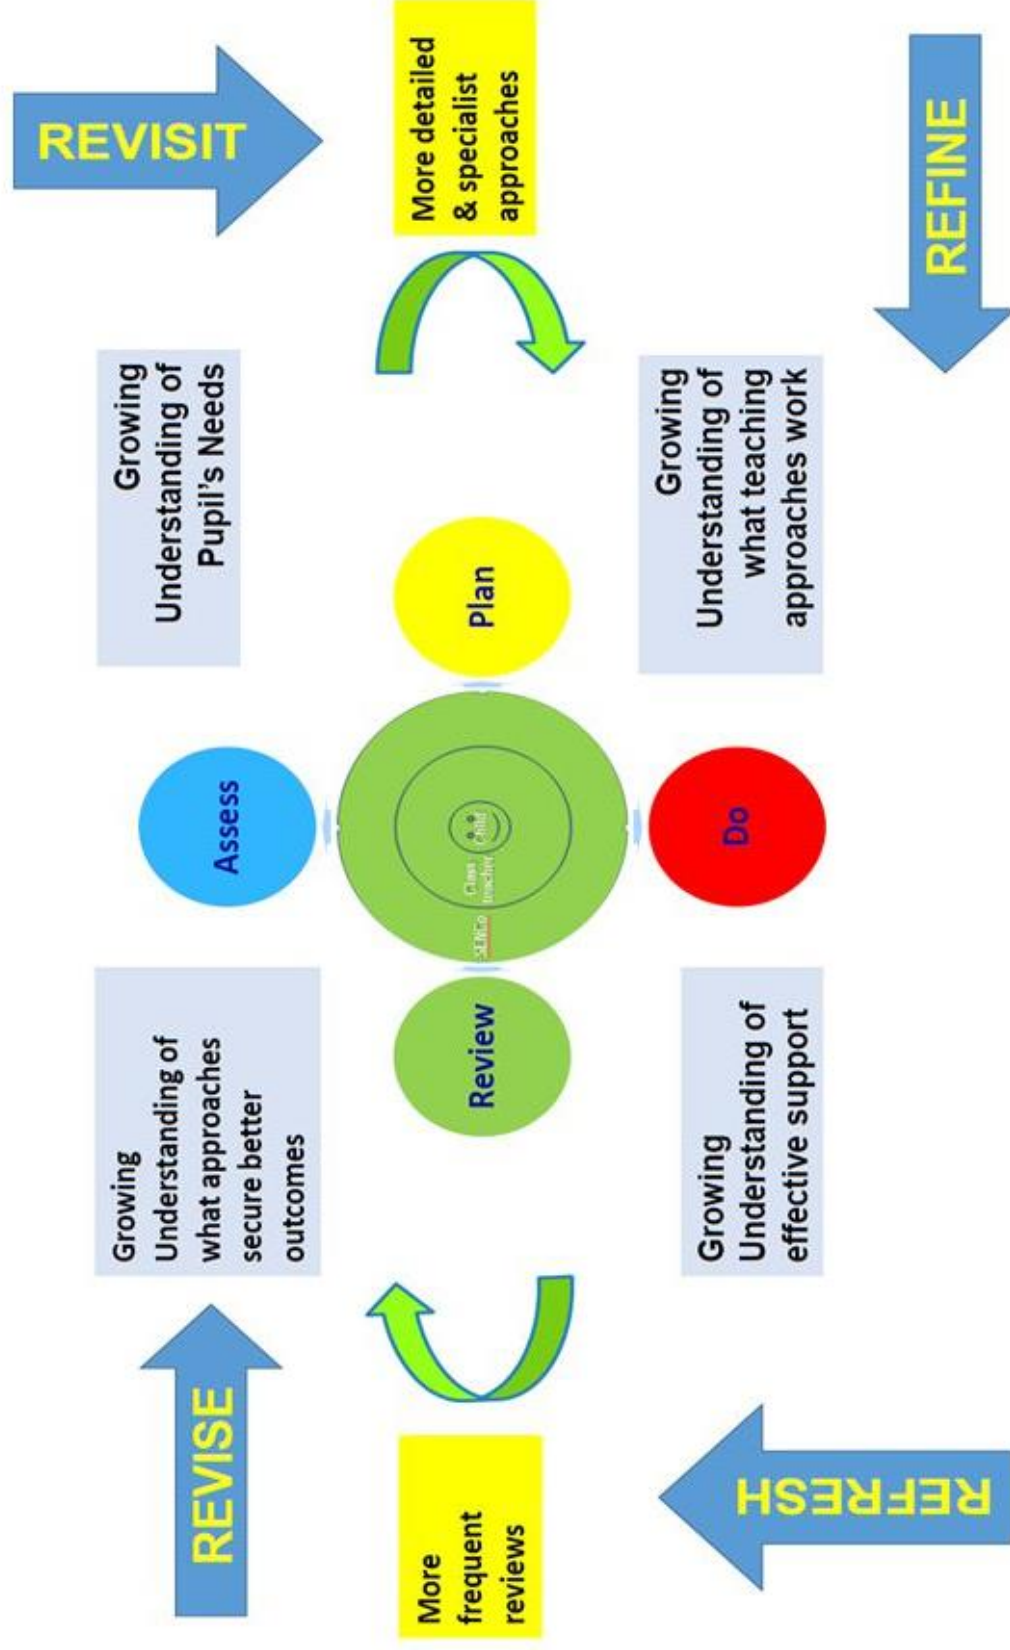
REVISIT

More detailed & specialist approaches

REFINE

Growing Understanding of Pupil's Needs

Growing Understanding of what teaching approaches work

Assess

Plan

SENCo

Class teacher

Child

Do

Review

Growing Understanding of what approaches secure better outcomes

Growing Understanding of effective support

REVISE

More frequent reviews

REFRESH